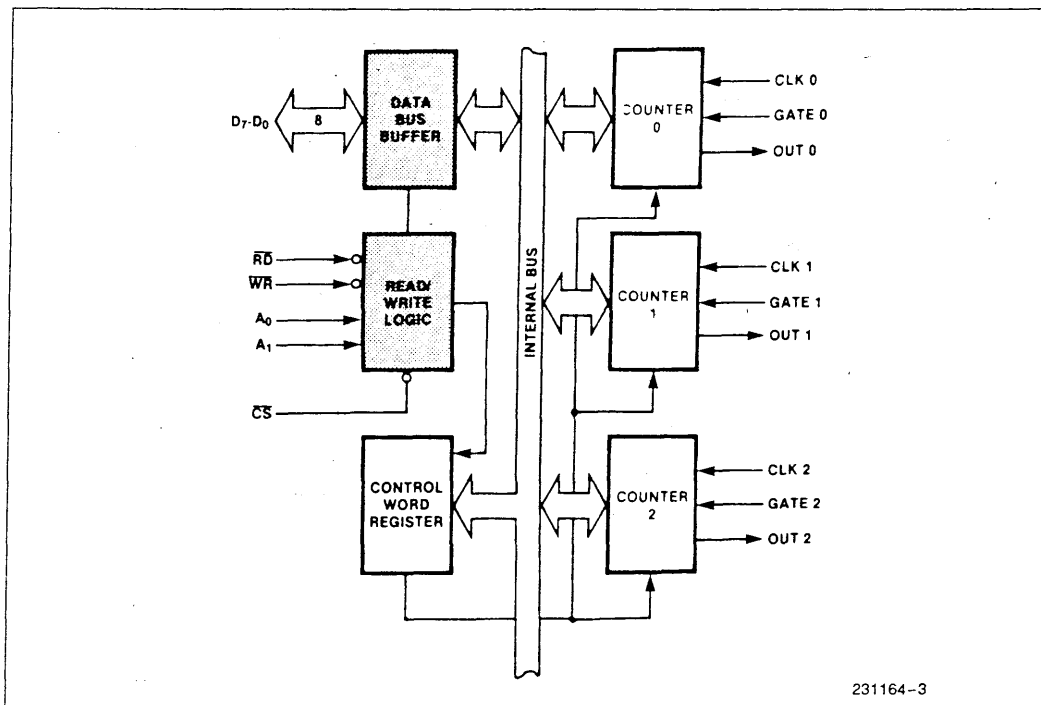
$D_7$-$D_0$
8
DATA BUS BUFFER
$\overline{RD}$
$\overline{WR}$
$A_0$
$A_1$
READ/ WRITE LOGIC
$\overline{CS}$
CONTROL WORD REGISTER
INTERNAL BUS
COUNTER 0
CLK 0
GATE 0
OUT 0
COUNTER 1
CLK 1
GATE 1
OUT 1
COUNTER 2
CLK 2
GATE 2
OUT 2
231164–3